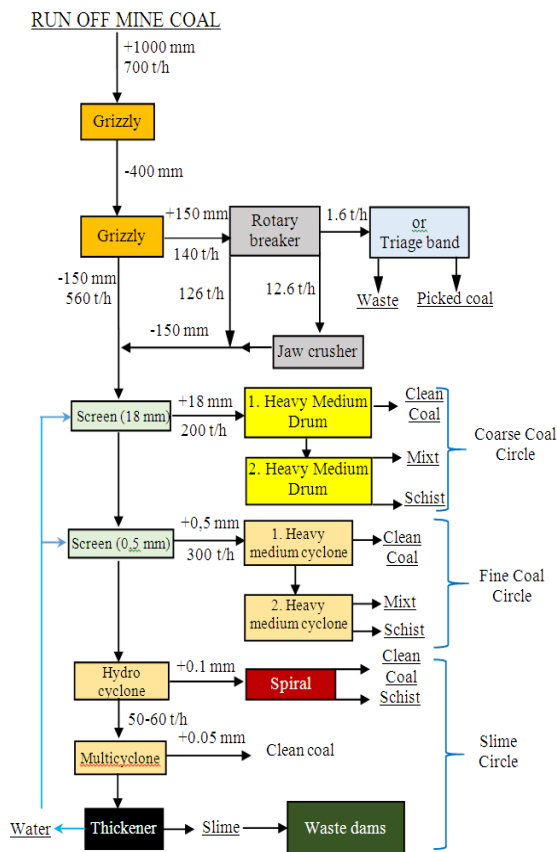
RUN OFF MINE COAL

+1000 mm
700 t/h

Grizzly

-400 mm

Grizzly

+150 mm
140 t/h

Rotary breaker

1.6 t/h

or
Triage band

Waste

Picked coal

-150 mm
560 t/h

126 t/h

12.6 t/h

-150 mm

Jaw crusher

Screen (18 mm)

+18 mm
200 t/h

1. Heavy Medium Drum

Clean Coal

2. Heavy Medium Drum

Mixt

Schist

Coarse Coal Circle

Screen (0,5 mm)

+0,5 mm
300 t/h

1. Heavy medium cyclone

Clean Coal

2. Heavy medium cyclone

Mixt

Schist

Fine Coal Circle

Hydro cyclone

+0.1 mm

Spiral

Clean Coal

Schist

50-60 t/h

Multicyclone

+0.05 mm

Clean coal

Slime Circle

Water

Thickener

Slime

Waste dams